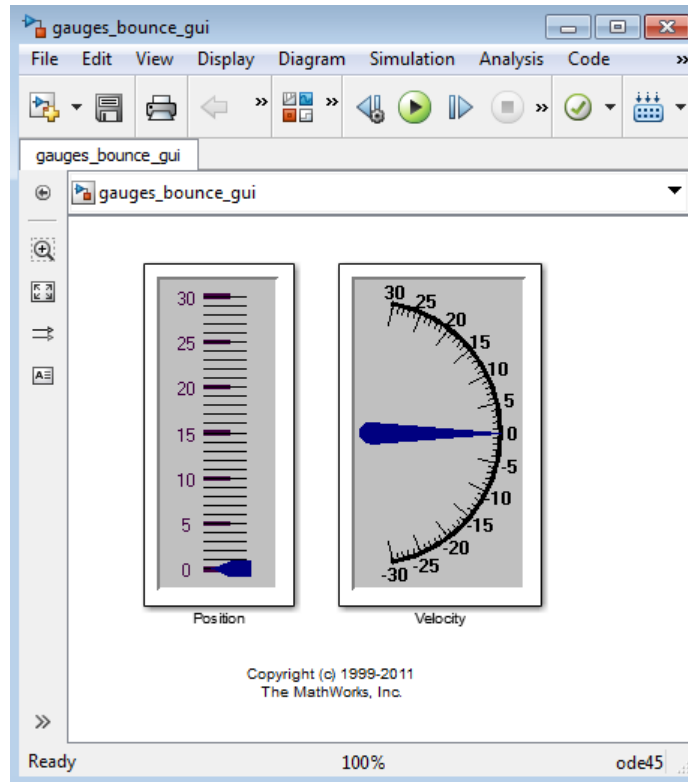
gauges_bounce_gui

File Edit View Display Diagram Simulation Analysis Code

»

»

»

»

gauges_bounce_gui

gauges_bounce_gui

30
25
20
15
10
5
0

30 25 20 15 10 5 0 -5 -10 -15 -20 -25 -30

Position

Velocity

Copyright (c) 1999-2011
The MathWorks, Inc.

»

Ready 100% ode45